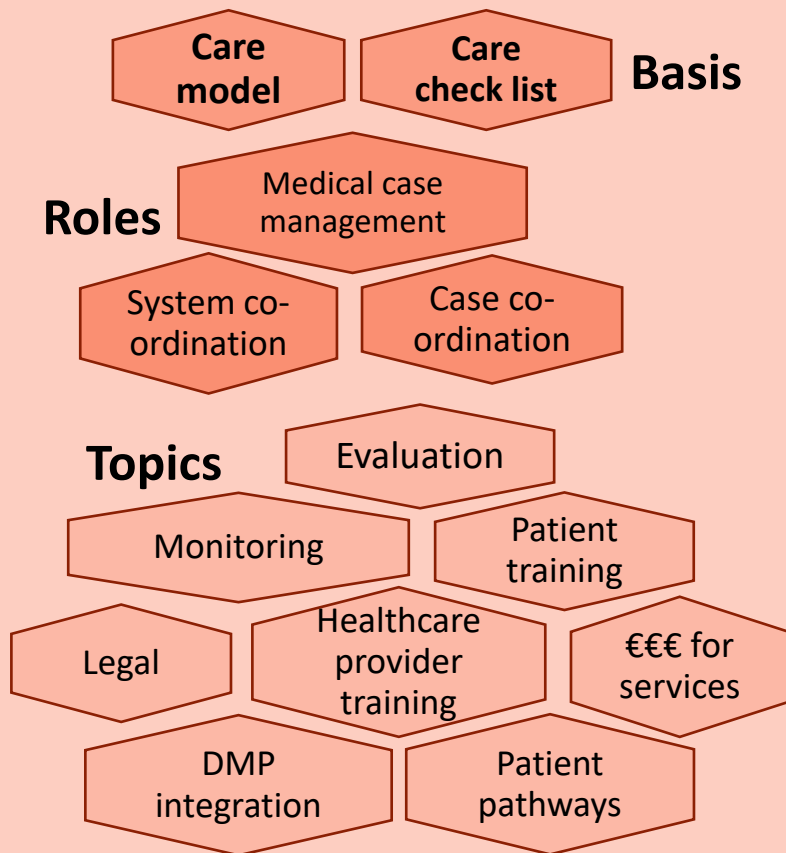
Care model

Care check list

Basis

Medical case management

Roles

System co-ordination

Case co-ordination

Topics

Evaluation

Monitoring

Patient training

Legal

Healthcare provider training

€€€ for services

DMP integration

Patient pathways